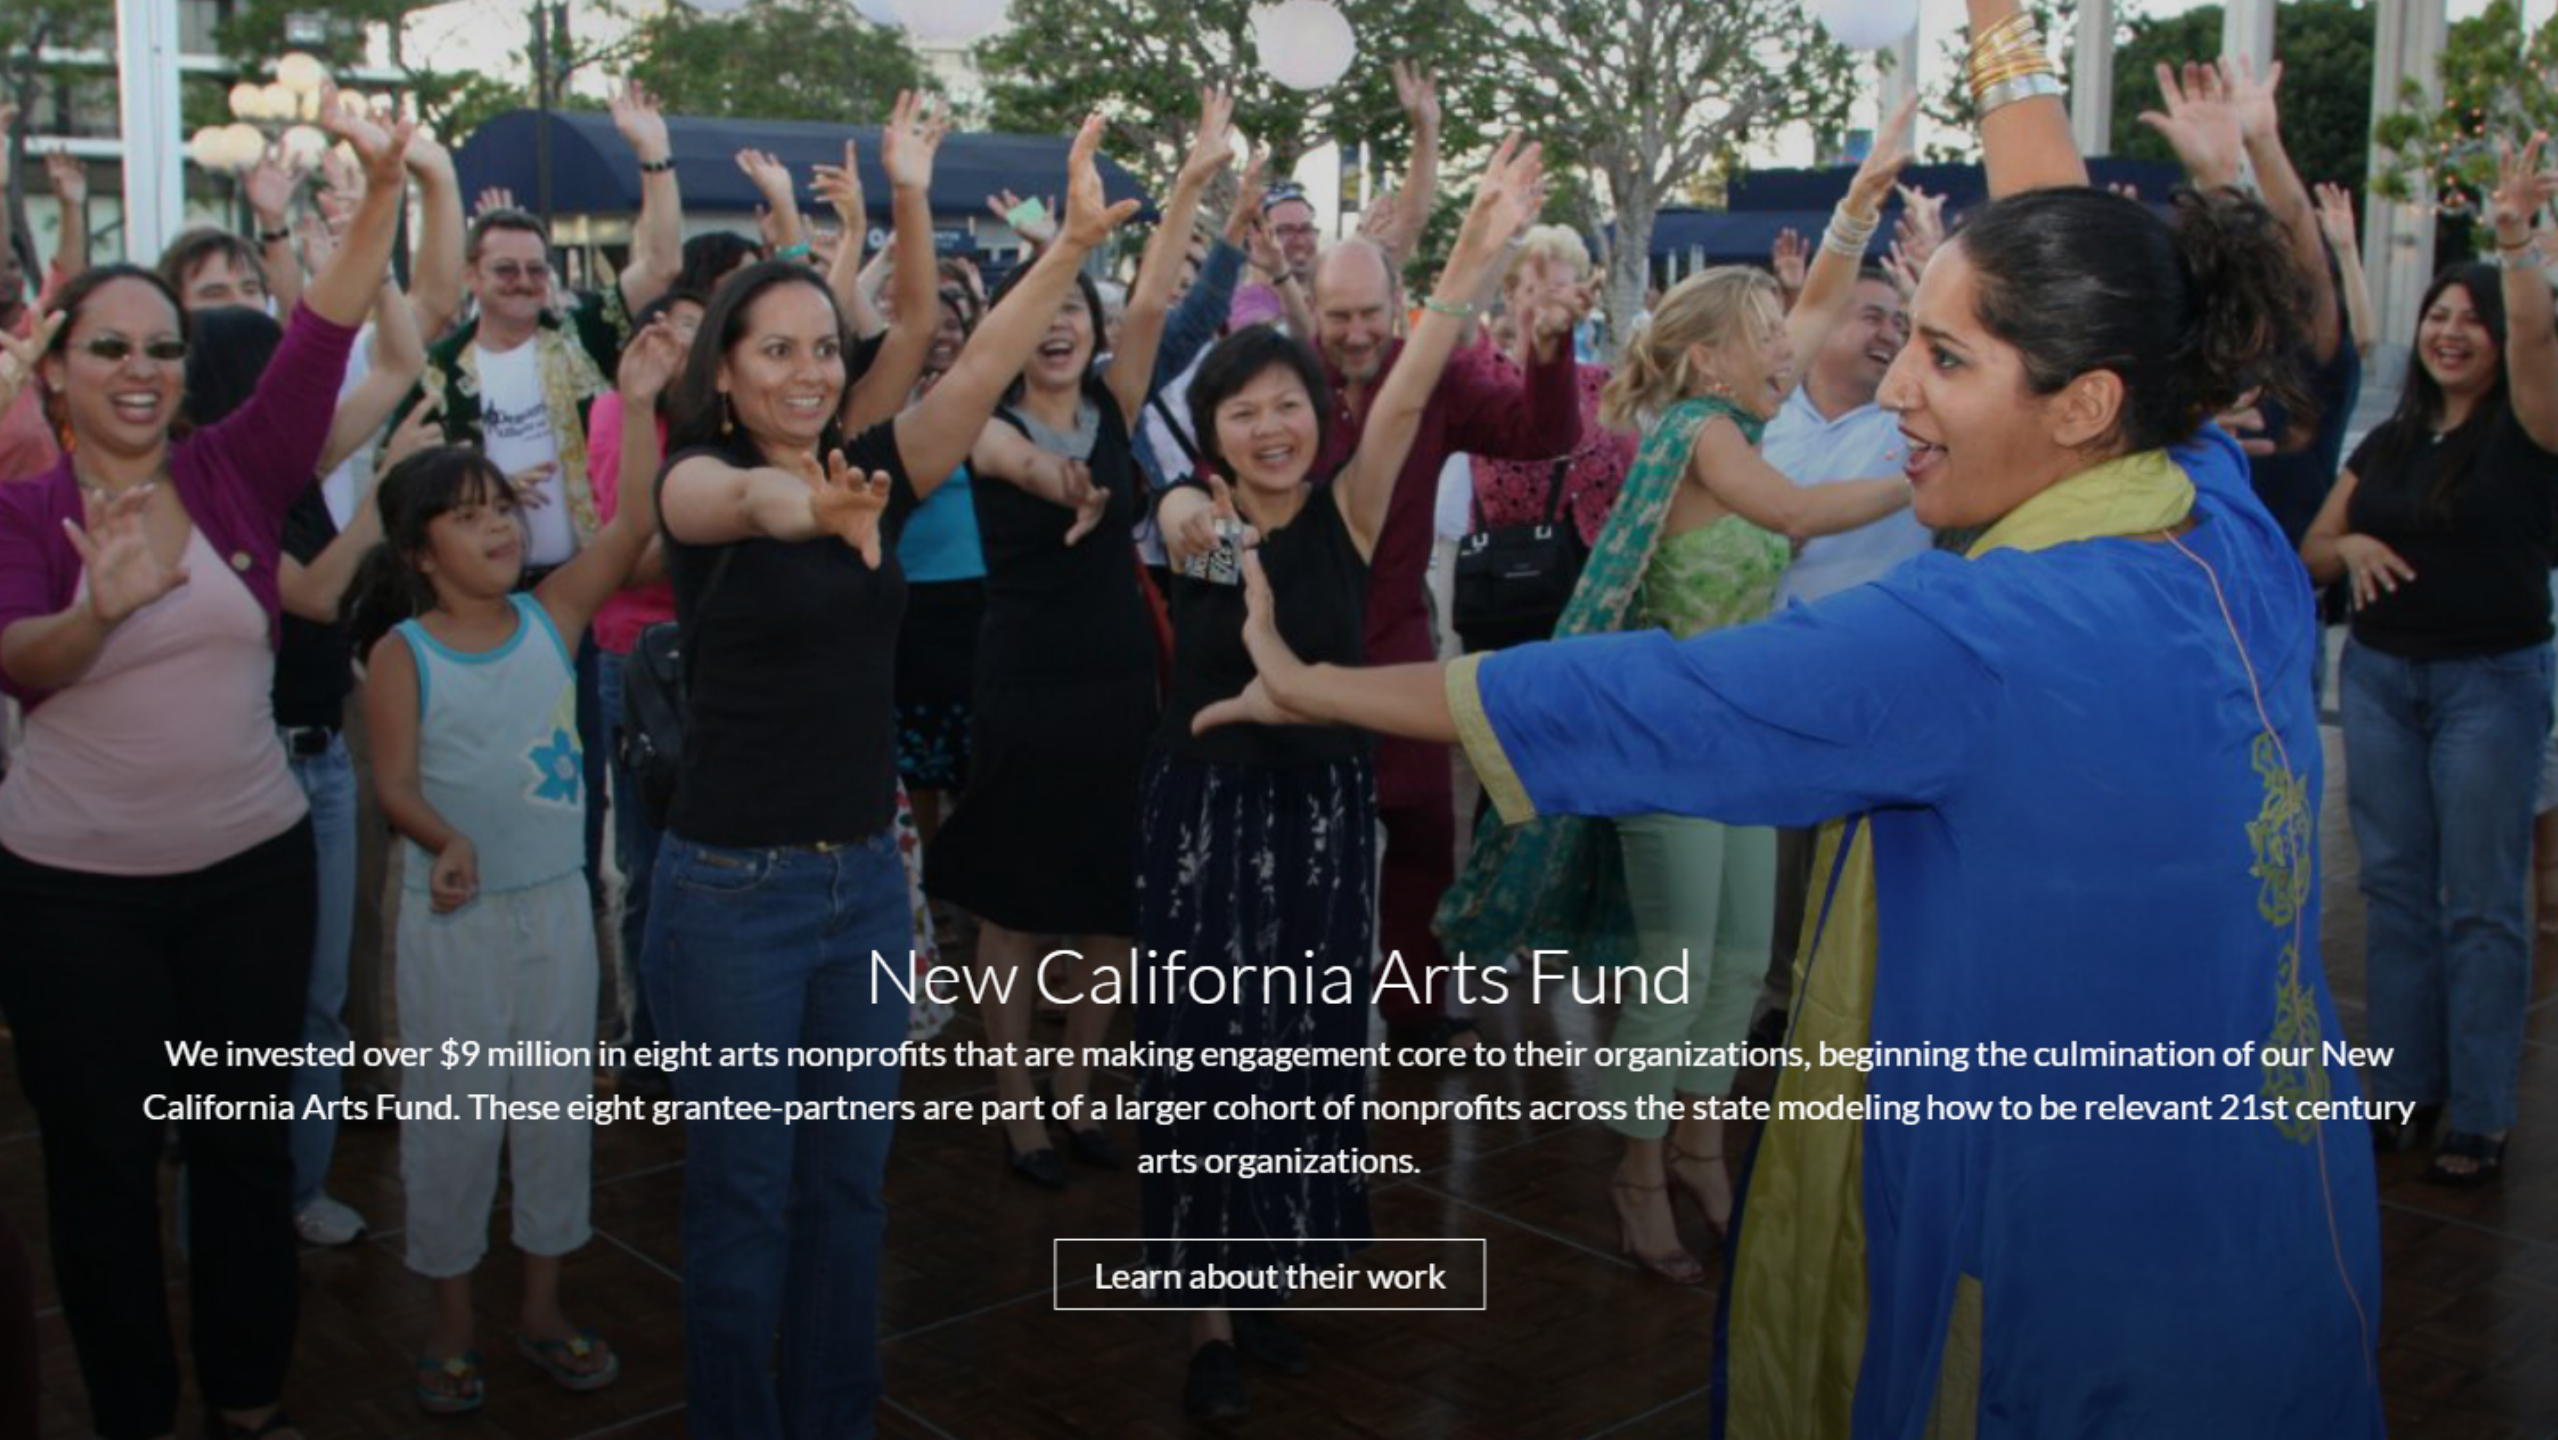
New California Arts Fund

We invested over $9 million in eight arts nonprofits that are making engagement core to their organizations, beginning the culmination of our New California Arts Fund. These eight grantee-partners are part of a larger cohort of nonprofits across the state modeling how to be relevant 21st century arts organizations.

Learn about their work